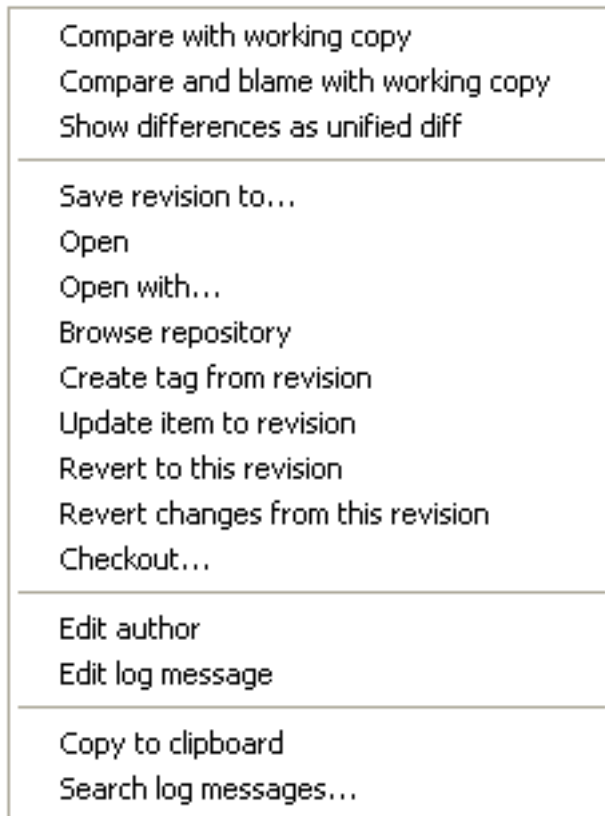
Compare with working copy
Compare and blame with working copy
Show differences as unified diff

Save revision to...
Open
Open with...
Browse repository
Create tag from revision
Update item to revision
Revert to this revision
Revert changes from this revision
Checkout...

Edit author
Edit log message

Copy to clipboard
Search log messages...